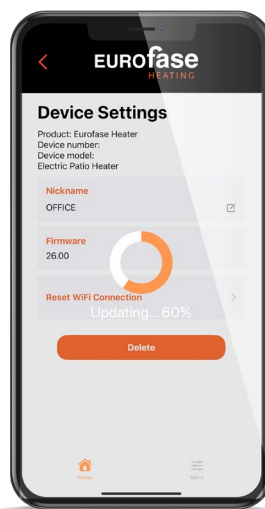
EUROfase
HEATING

Device Settings

Product: Eurofase Heater
Device number:
Device model:
Electric Patio Heater

Nickname
OFFICE

Firmware
26.00

Reset WiFi Connection

Updating... 60%

Delete

Home

More